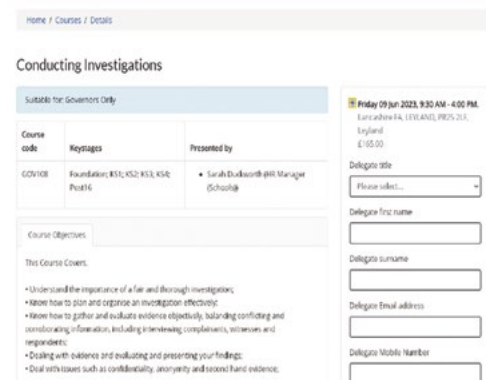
Home / Courses / Details

Conducting Investigations

Suitable for: Governors Only

| Course code | Keystages | Presented by |
|---|---|---|
| GOV108 | Foundation; KS1; KS2; KS3; KS4; Post16 | • Sarah Duckworth (HR Manager (Schools)) |

Course Objectives

This Course Covers.

• Understand the importance of a fair and thorough investigation;
• Know how to plan and organise an investigation effectively;
• Know how to gather and evaluate evidence objectively, balancing conflicting and corroborating information, including interviewing complainants, witnesses and respondents;
• Dealing with evidence and evaluating and presenting your findings;
• Deal with issues such as confidentiality, anonymity and second hand evidence;

Friday 09 Jun 2023, 9:30 AM - 4:00 PM.
Lancashire FA, LEYLAND, PR25 2LF, England
£165.00

Delegate title
Please select...

Delegate first name

Delegate surname

Delegate Email address

Delegate Mobile Number